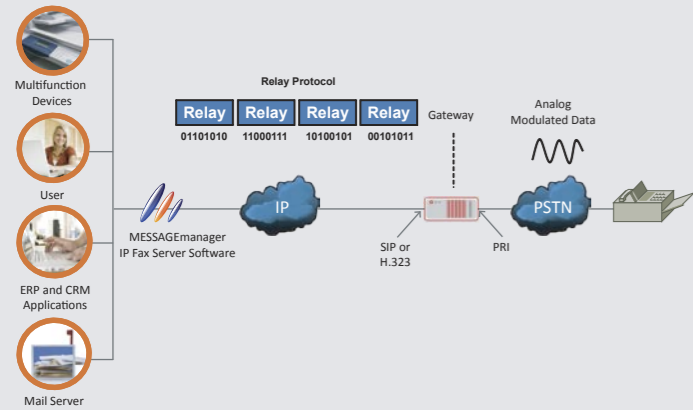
Multifunction Devices

User

ERP and CRM Applications

Mail Server

Relay Protocol

| Relay | Relay | Relay | Relay |
|---|---|---|---|
| 01101010 | 11000111 | 10100101 | 00101011 |

Gateway

Analog Modulated Data

IP

PSTN

MESSAGEmanager IP Fax Server Software

SIP or H.323

PRI